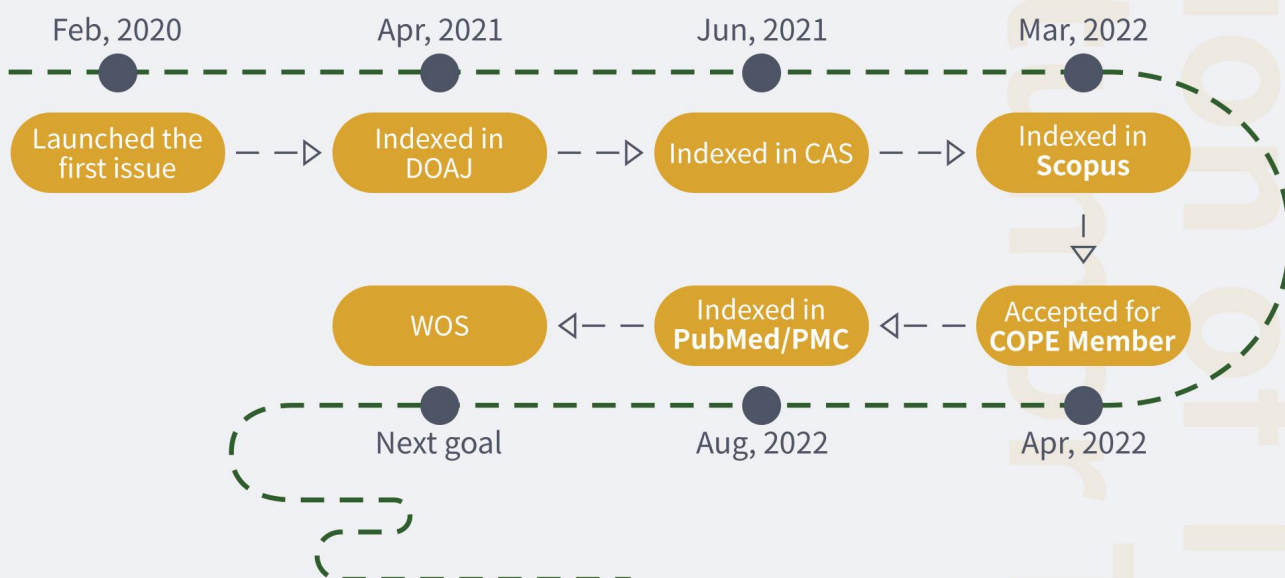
Feb, 2020

Launched the first issue

Apr, 2021

Indexed in DOAJ

Jun, 2021

Indexed in CAS

Mar, 2022

Indexed in **Scopus**

Apr, 2022

Accepted for **COPE Member**

Aug, 2022

Indexed in **PubMed/PMC**

Next goal

WOS